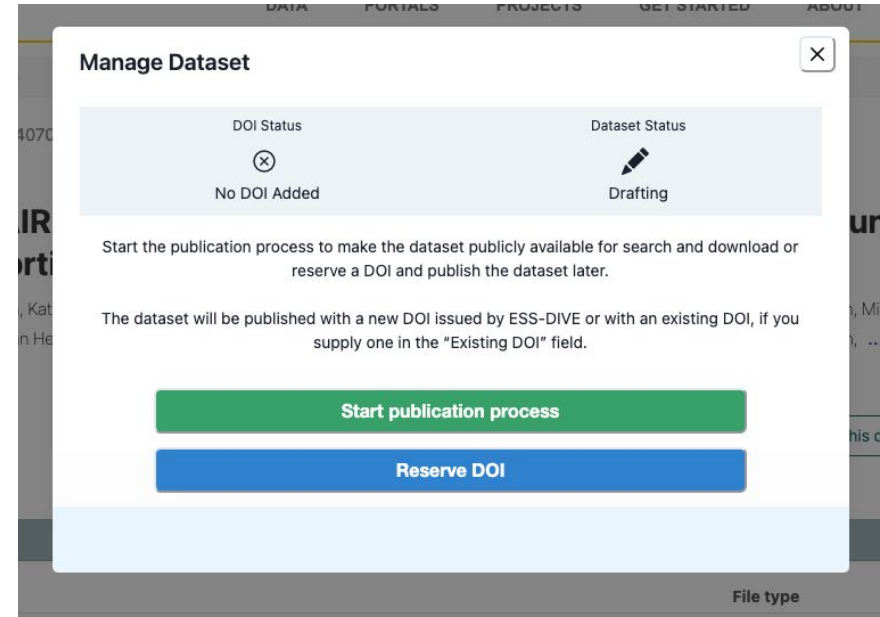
DATA PORTALS PROJECTS GET STARTED ABOUT

Manage Dataset

×

| DOI Status | Dataset Status |
|---|---|
| No DOI Added | Drafting |

Start the publication process to make the dataset publicly available for search and download or reserve a DOI and publish the dataset later.

The dataset will be published with a new DOI issued by ESS-DIVE or with an existing DOI, if you supply one in the "Existing DOI" field.

Start publication process

Reserve DOI

File type